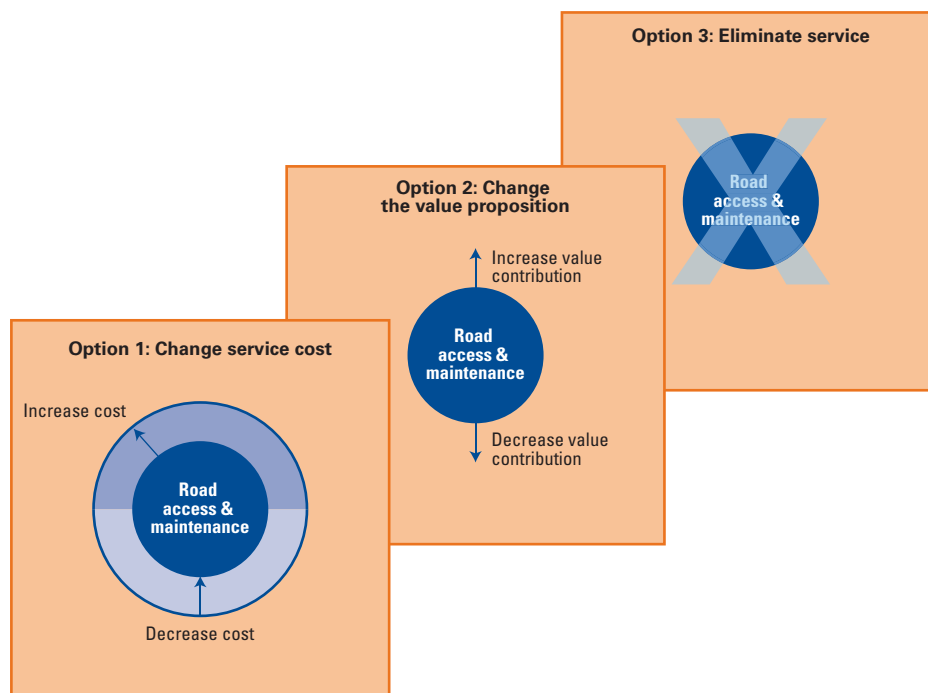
Option 3: Eliminate service

Road access & maintenance

Option 2: Change the value proposition

Increase value contribution

Road access & maintenance

Decrease value contribution

Option 1: Change service cost

Increase cost

Road access & maintenance

Decrease cost